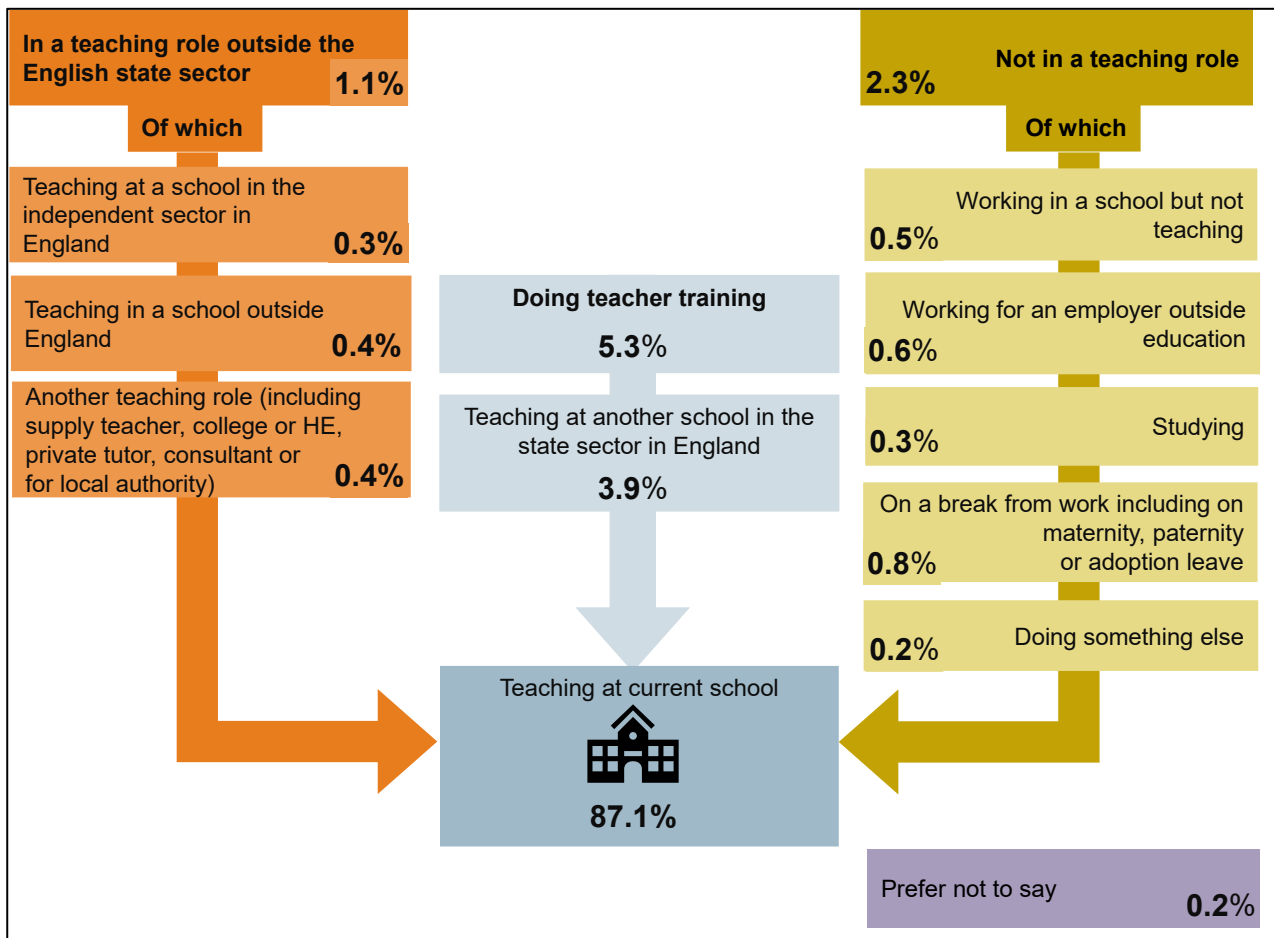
In a teaching role outside the English state sector
1.1%
Of which
Teaching at a school in the independent sector in England
0.3%
Teaching in a school outside England
0.4%
Another teaching role (including supply teacher, college or HE, private tutor, consultant or for local authority)
0.4%

Doing teacher training
5.3%
Teaching at another school in the state sector in England
3.9%
Teaching at current school
87.1%

Not in a teaching role
2.3%
Of which
Working in a school but not teaching
0.5%
Working for an employer outside education
0.6%
Studying
0.3%
On a break from work including on maternity, paternity or adoption leave
0.8%
Doing something else
0.2%

Prefer not to say
0.2%